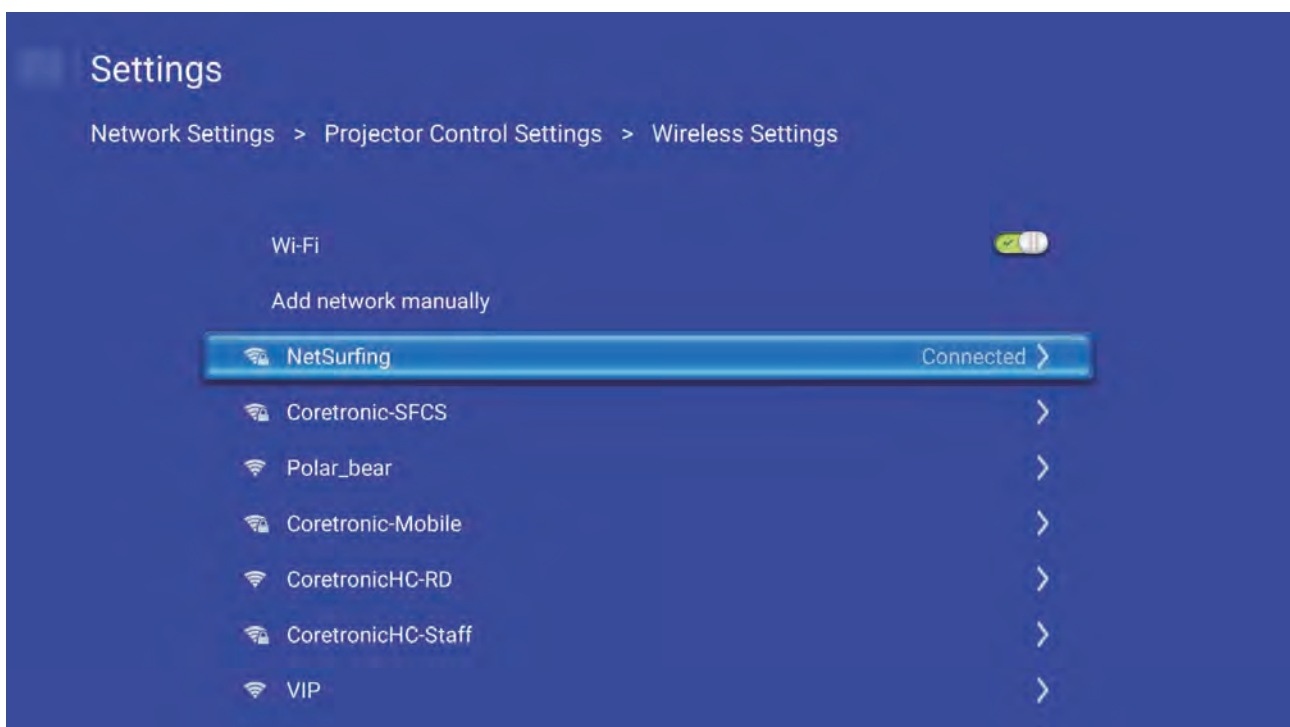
Settings

Network Settings > Projector Control Settings > Wireless Settings

Wi-Fi

Add network manually

NetSurfing Connected

Coretronic-SFCS

Polar_bear

Coretronic-Mobile

CoretronicHC-RD

CoretronicHC-Staff

VIP